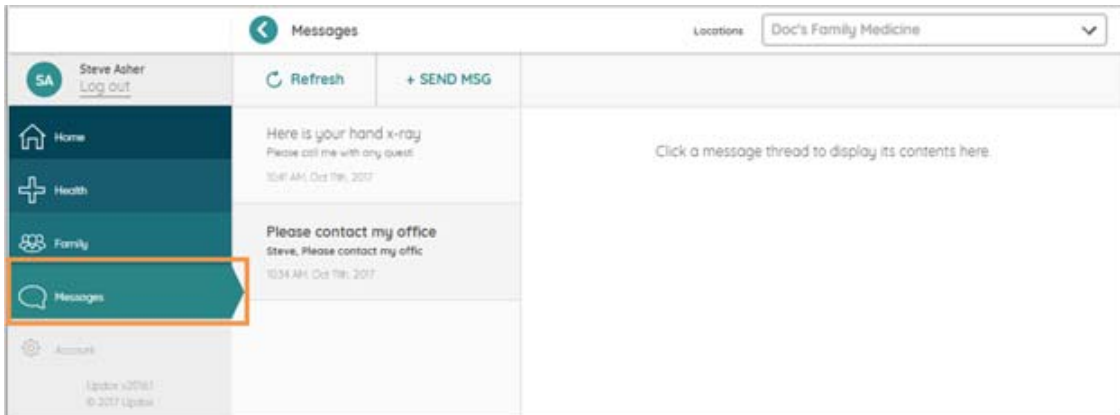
Messages

Locations Doc's Family Medicine

SA Steve Asher
Log out

Refresh

+ SEND MSG

Home

Health

Family

Messages

Account

Updox v20161
© 2017 Updox

Here is your hand x-ray
Please call me with any questi
10:41 AM, Oct 11th, 2017

Please contact my office
Steve, Please contact my offic
10:34 AM, Oct 11th, 2017

Click a message thread to display its contents here